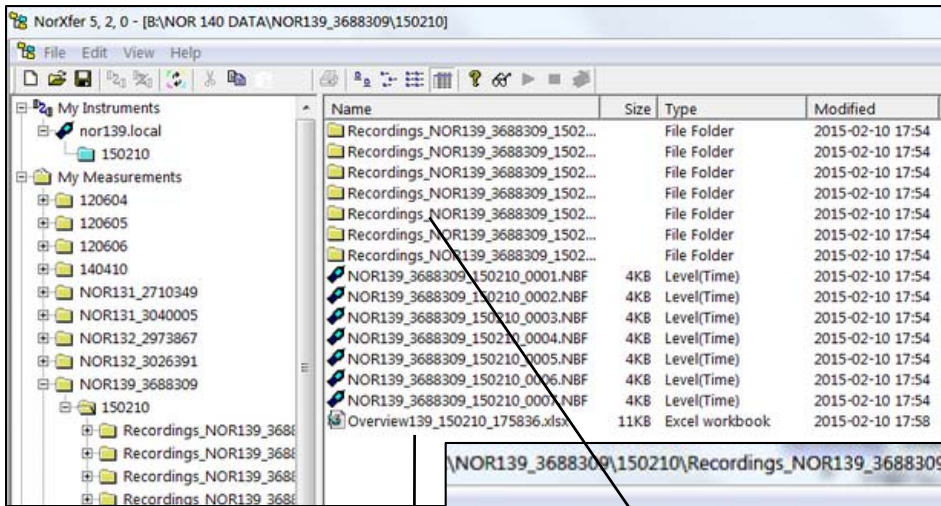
NorXfer 5, 2, 0 - [B:\NOR 140 DATA\NOR139_3688309\150210]

File Edit View Help

My Instruments
nor139.local
150210
My Measurements
120604
120605
120606
140410
NOR131_2710349
NOR131_3040005
NOR132_2973867
NOR132_3026391
NOR139_3688309
150210
Recordings_NOR139_3688
Recordings_NOR139_3688
Recordings_NOR139_3688
Recordings_NOR139_3688

| Name | Size | Type | Modified |
|---|---|---|---|
| Recordings_NOR139_3688309_1502... | | File Folder | 2015-02-10 17:54 |
| Recordings_NOR139_3688309_1502... | | File Folder | 2015-02-10 17:54 |
| Recordings_NOR139_3688309_1502... | | File Folder | 2015-02-10 17:54 |
| Recordings_NOR139_3688309_1502... | | File Folder | 2015-02-10 17:54 |
| Recordings_NOR139_3688309_1502... | | File Folder | 2015-02-10 17:54 |
| Recordings_NOR139_3688309_1502... | | File Folder | 2015-02-10 17:54 |
| Recordings_NOR139_3688309_1502... | | File Folder | 2015-02-10 17:54 |
| NOR139_3688309_150210_0001.NBF | 4KB | Level(Time) | 2015-02-10 17:54 |
| NOR139_3688309_150210_0002.NBF | 4KB | Level(Time) | 2015-02-10 17:54 |
| NOR139_3688309_150210_0003.NBF | 4KB | Level(Time) | 2015-02-10 17:54 |
| NOR139_3688309_150210_0004.NBF | 4KB | Level(Time) | 2015-02-10 17:54 |
| NOR139_3688309_150210_0005.NBF | 4KB | Level(Time) | 2015-02-10 17:54 |
| NOR139_3688309_150210_0006.NBF | 4KB | Level(Time) | 2015-02-10 17:54 |
| NOR139_3688309_150210_0007.NBF | 4KB | Level(Time) | 2015-02-10 17:54 |
| Overview139_150210_175836.xlsx | 11KB | Excel workbook | 2015-02-10 17:58 |

\NOR139_3688309\150210\Recordings_NOR139_368830